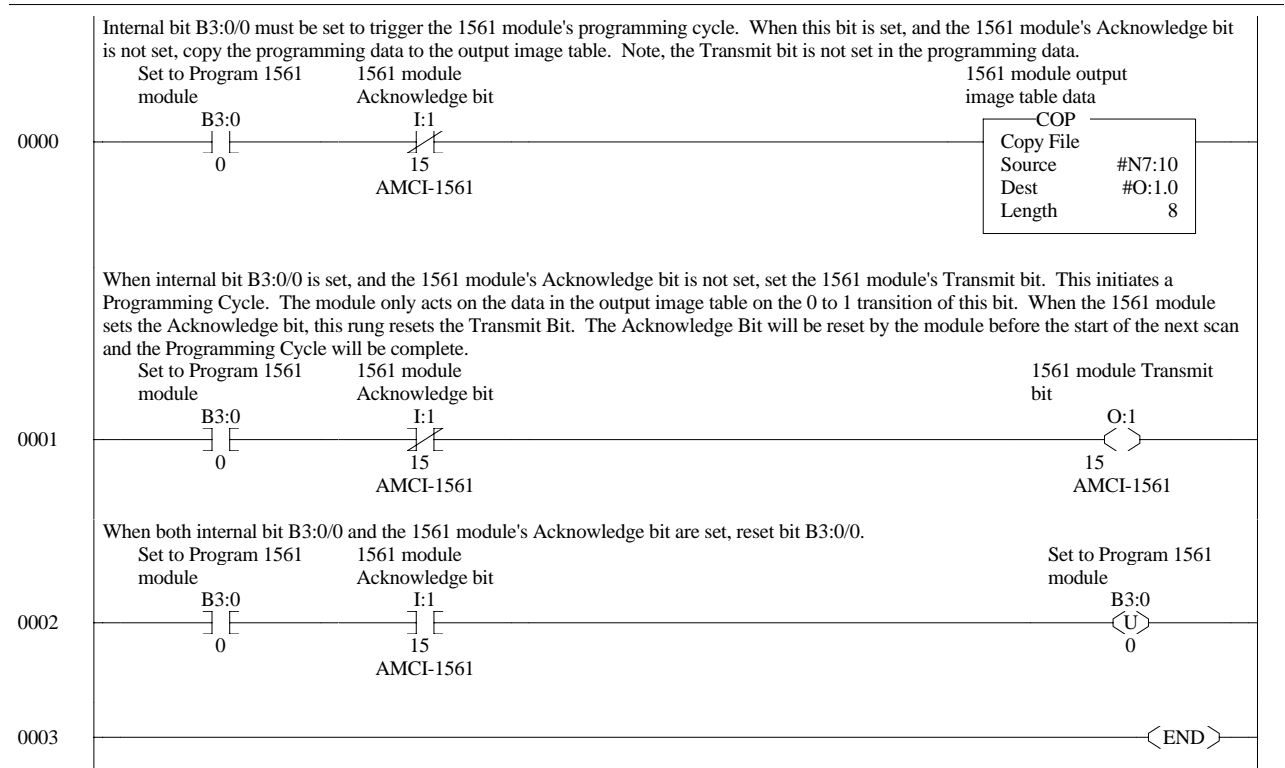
Internal bit B3:0/0 must be set to trigger the 1561 module's programming cycle. When this bit is set, and the 1561 module's Acknowledge bit is not set, copy the programming data to the output image table. Note, the Transmit bit is not set in the programming data.

0000

Set to Program 1561 module
B3:0
0

1561 module Acknowledge bit
I:1
15
AMCI-1561

1561 module output image table data
COP
Copy File
Source #N7:10
Dest #O:1.0
Length 8

When internal bit B3:0/0 is set, and the 1561 module's Acknowledge bit is not set, set the 1561 module's Transmit bit. This initiates a Programming Cycle. The module only acts on the data in the output image table on the 0 to 1 transition of this bit. When the 1561 module sets the Acknowledge bit, this rung resets the Transmit Bit. The Acknowledge Bit will be reset by the module before the start of the next scan and the Programming Cycle will be complete.

0001

Set to Program 1561 module
B3:0
0

1561 module Acknowledge bit
I:1
15
AMCI-1561

1561 module Transmit bit
O:1
15
AMCI-1561

When both internal bit B3:0/0 and the 1561 module's Acknowledge bit are set, reset bit B3:0/0.

0002

Set to Program 1561 module
B3:0
0

1561 module Acknowledge bit
I:1
15
AMCI-1561

Set to Program 1561 module
B3:0
U
0

0003

END